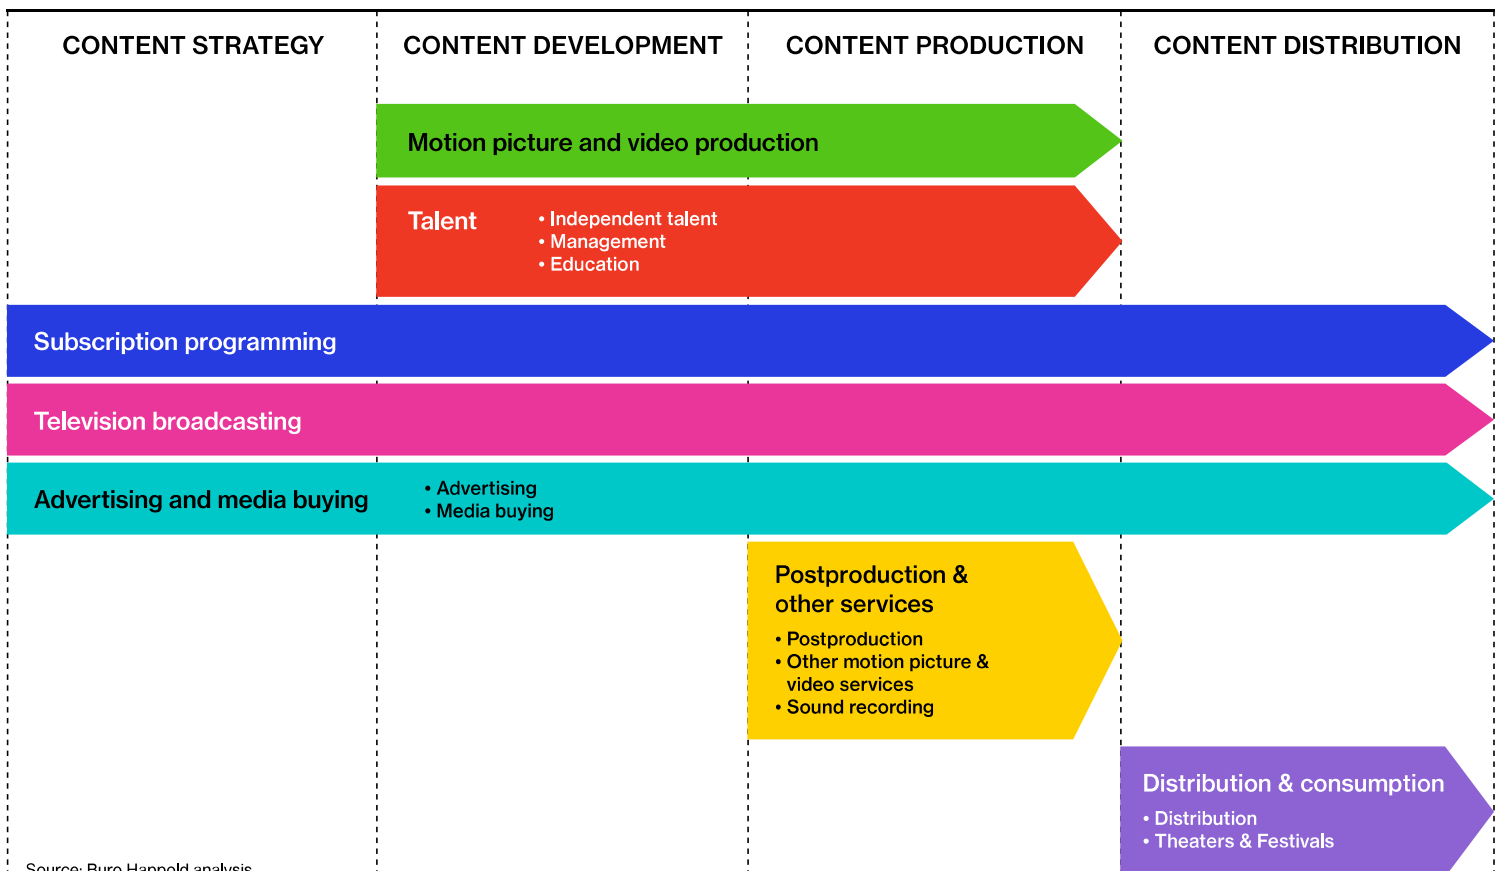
CONTENT STRATEGY

CONTENT DEVELOPMENT

CONTENT PRODUCTION

CONTENT DISTRIBUTION

Motion picture and video production

Talent

• Independent talent
• Management
• Education

Subscription programming

Television broadcasting

Advertising and media buying

• Advertising
• Media buying

Postproduction & other services

• Postproduction
• Other motion picture & video services
• Sound recording

Distribution & consumption

• Distribution
• Theaters & Festivals

Source: Buro Happold analysis